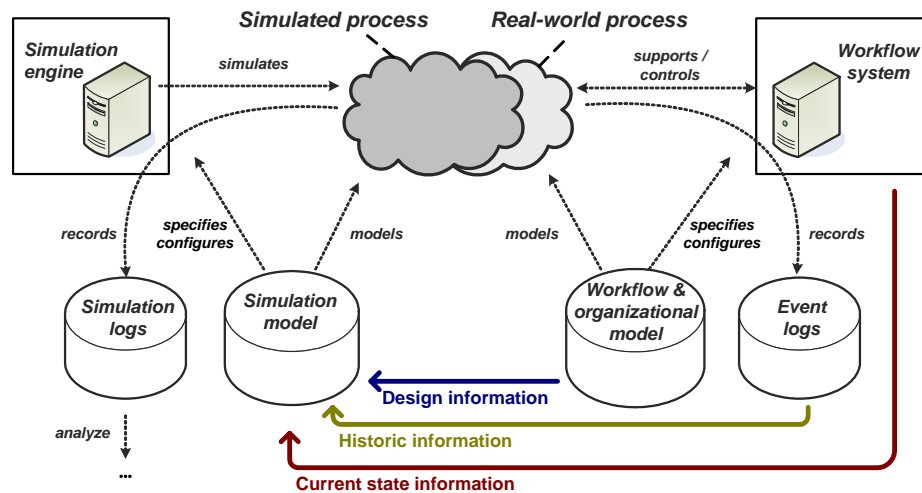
Simulated process

Real-world process

Simulation engine

simulates

supports / controls

Workflow system

records

specifies configures

models

models

specifies configures

records

Simulation logs

Simulation model

Workflow & organizational model

Event logs

Design information

Historic information

analyze

...

Current state information